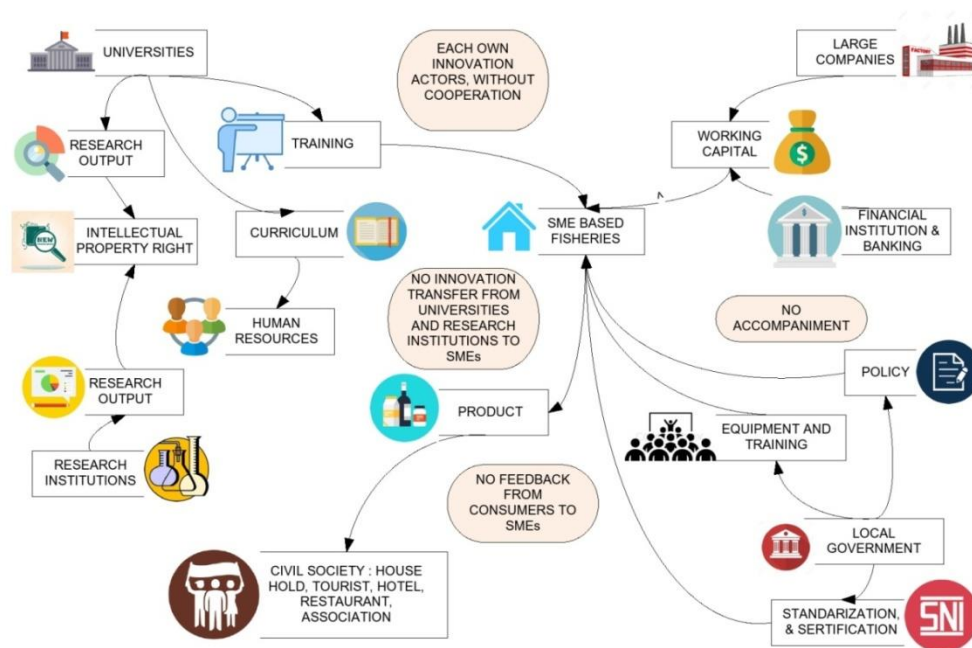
UNIVERSITIES

EACH OWN INNOVATION ACTORS, WITHOUT COOPERATION

LARGE COMPANIES

FACTORY

RESEARCH OUTPUT

TRAINING

WORKING CAPITAL

INTELLECTUAL PROPERTY RIGHT

CURRICULUM

SME BASED FISHERIES

FINANCIAL INSTITUTION & BANKING

NO INNOVATION TRANSFER FROM UNIVERSITIES AND RESEARCH INSTITUTIONS TO SMEs

HUMAN RESOURCES

NO ACCOMPANIMENT

RESEARCH OUTPUT

POLICY

PRODUCT

RESEARCH INSTITUTIONS

EQUIPMENT AND TRAINING

NO FEEDBACK FROM CONSUMERS TO SMEs

LOCAL GOVERNMENT

CIVIL SOCIETY : HOUSE HOLD, TOURIST, HOTEL, RESTAURANT, ASSOCIATION

STANDARIZATION, & SERTIFICATION

SNI